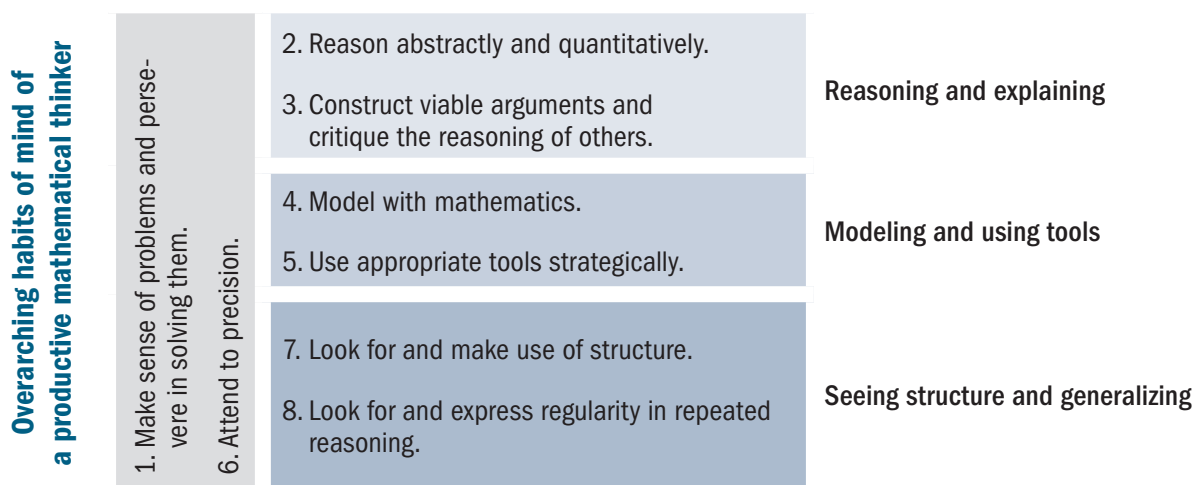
Overarching habits of mind of a productive mathematical thinker

1. Make sense of problems and persevere in solving them.

6. Attend to precision.

2. Reason abstractly and quantitatively.

3. Construct viable arguments and critique the reasoning of others.

Reasoning and explaining

4. Model with mathematics.

5. Use appropriate tools strategically.

Modeling and using tools

7. Look for and make use of structure.

8. Look for and express regularity in repeated reasoning.

Seeing structure and generalizing